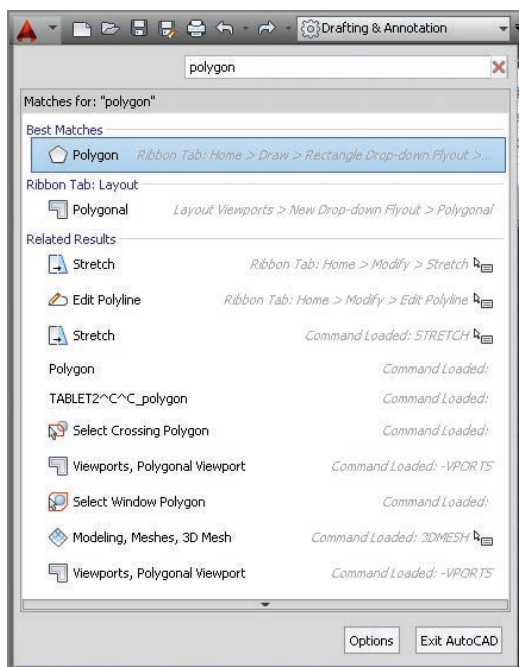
Drafting & Annotation

polygon

Matches for: "polygon"

Best Matches

Polygon Ribbon Tab: Home > Draw > Rectangle Drop-down Flyout >...

Ribbon Tab: Layout

Polygonal Layout Viewports > New Drop-down Flyout > Polygonal

Related Results

Stretch Ribbon Tab: Home > Modify > Stretch

Edit Polyline Ribbon Tab: Home > Modify > Edit Polyline

Stretch Command Loaded: STRETCH

Polygon Command Loaded:

TABLET2^C^C_polygon Command Loaded:

Select Crossing Polygon Command Loaded:

Viewports, Polygonal Viewport Command Loaded: -VPORTS

Select Window Polygon Command Loaded:

Modeling, Meshes, 3D Mesh Command Loaded: 3DMESH

Viewports, Polygonal Viewport Command Loaded: -VPORTS

Options Exit AutoCAD